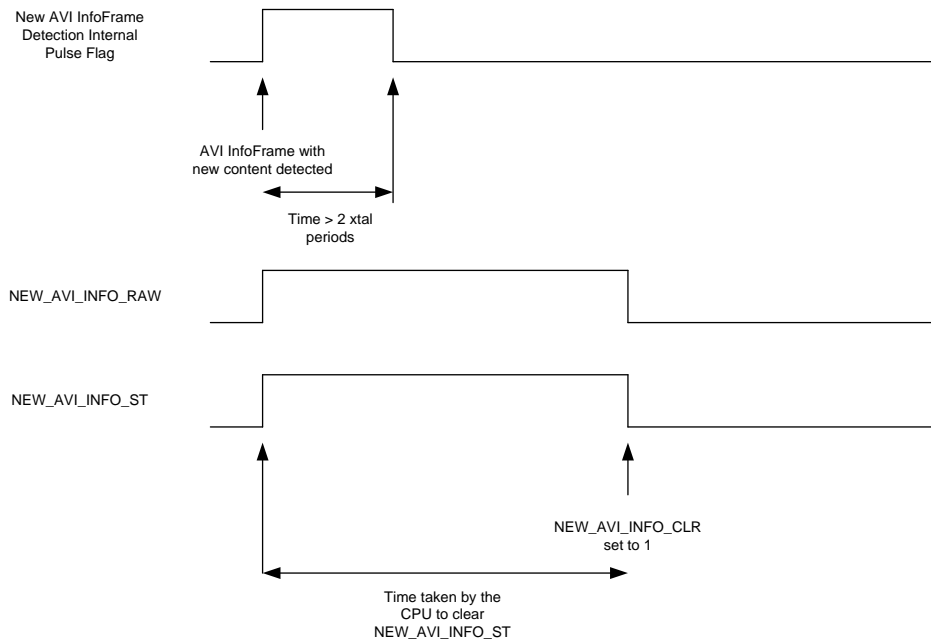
New AVI InfoFrame Detection Internal Pulse Flag

AVI InfoFrame with new content detected

Time > 2 xtal periods

NEW_AVI_INFO_RAW

NEW_AVI_INFO_ST

NEW_AVI_INFO_CLR set to 1

Time taken by the CPU to clear NEW_AVI_INFO_ST